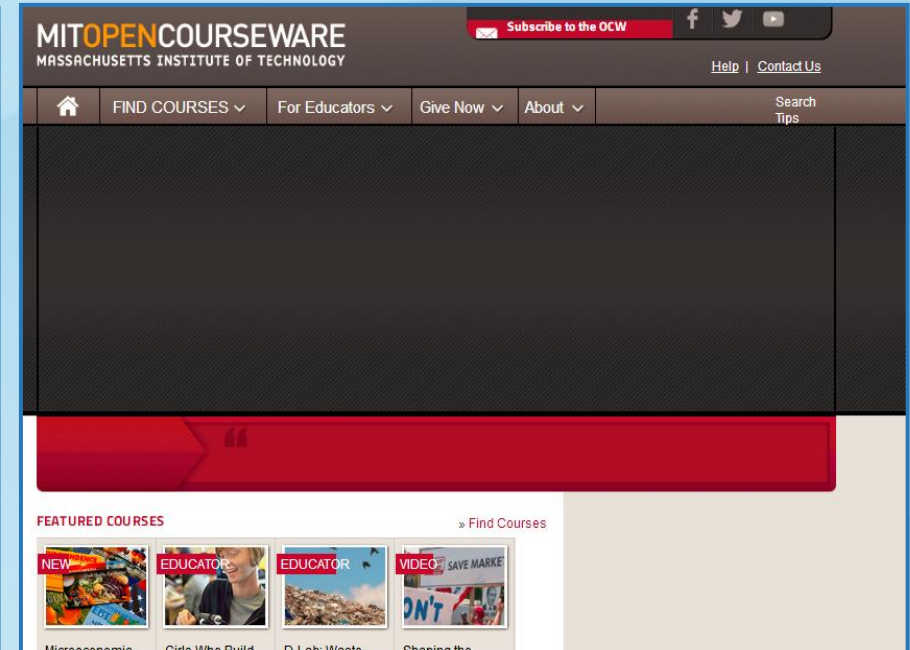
MITOPENCOURSEWARE
MASSACHUSETTS INSTITUTE OF TECHNOLOGY

Subscribe to the OCW

Help | Contact Us

FIND COURSES
For Educators
Give Now
About
Search Tips

“

FEATURED COURSES
» Find Courses

NEW
EDUCATOR
EDUCATOR
VIDEO

SAVE MARKET
ON'T

Microeconomic
Girls Who Build
D-Lab: Waste
Shaping the